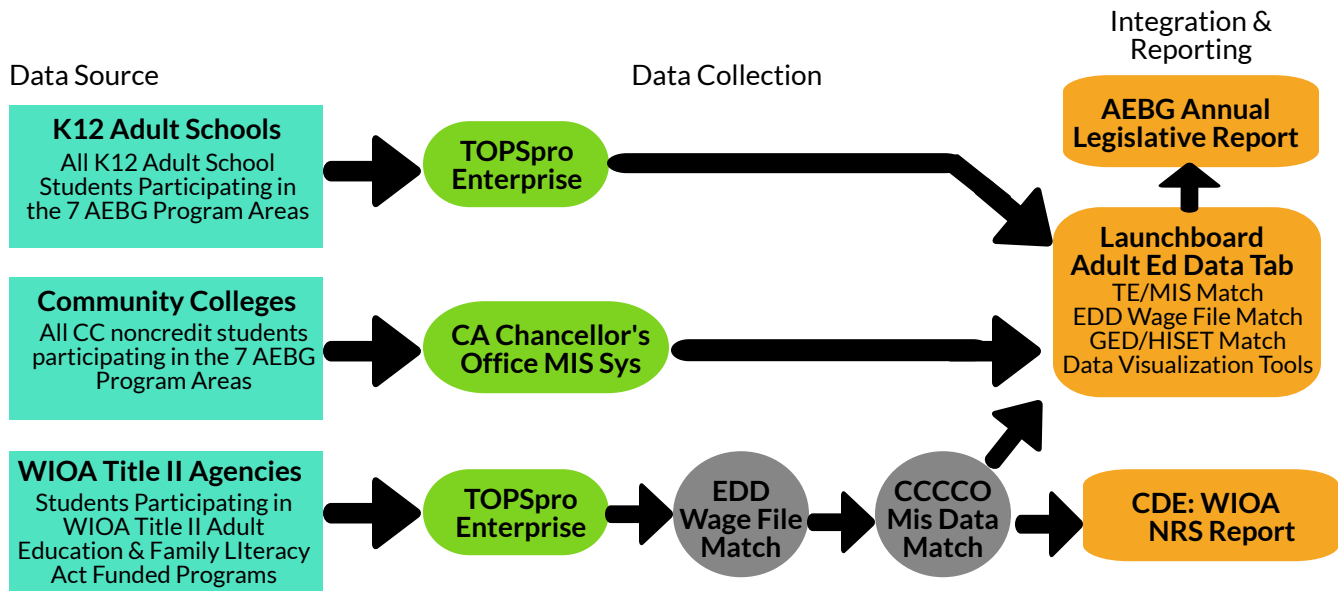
Data Source

Data Collection

Integration & Reporting

AEBG Annual Legislative Report

K12 Adult Schools
All K12 Adult School Students Participating in the 7 AEBG Program Areas

TOPSpro Enterprise

Launchboard Adult Ed Data Tab
TE/MIS Match
EDD Wage File Match
GED/HISET Match
Data Visualization Tools

Community Colleges
All CC noncredit students participating in the 7 AEBG Program Areas

CA Chancellor's Office MIS Sys

WIOA Title II Agencies
Students Participating in WIOA Title II Adult Education & Family LIteracy Act Funded Programs

TOPSpro Enterprise

EDD Wage File Match

CCCCO Mis Data Match

CDE: WIOA NRS Report